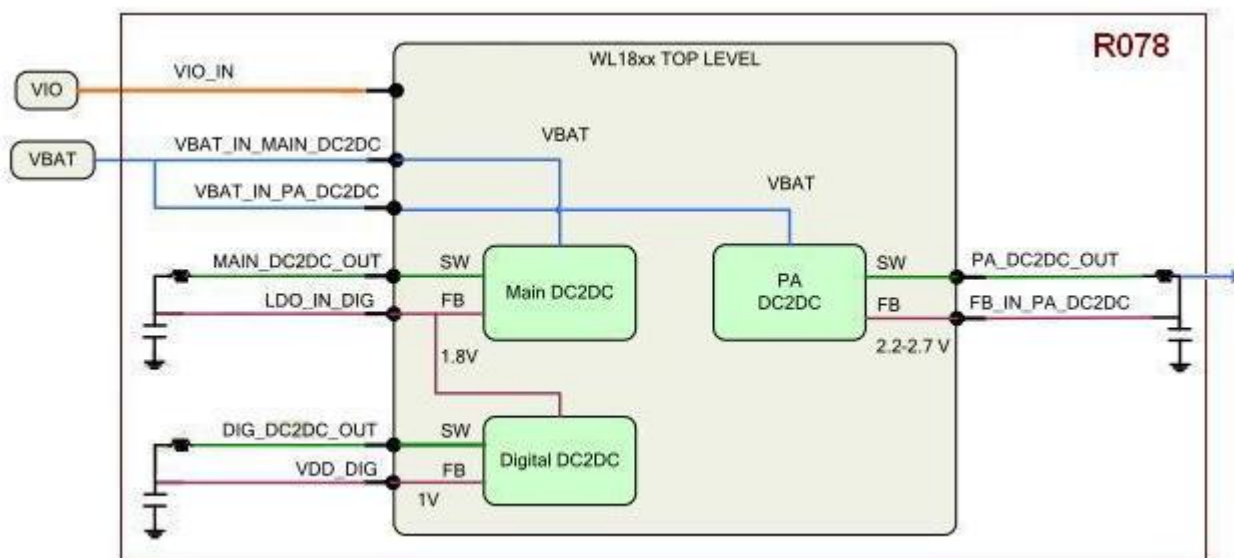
WL18xx TOP LEVEL

R078

VIO

VIO_IN

VBAT

VBAT_IN_MAIN_DC2DC

VBAT

VBAT_IN_PA_DC2DC

VBAT

MAIN_DC2DC_OUT

SW

Main DC2DC

LDO_IN_DIG

FB

1.8V

PA DC2DC

SW

PA_DC2DC_OUT

FB

FB_IN_PA_DC2DC

2.2-2.7 V

DIG_DC2DC_OUT

SW

Digital DC2DC

VDD_DIG

FB

1V